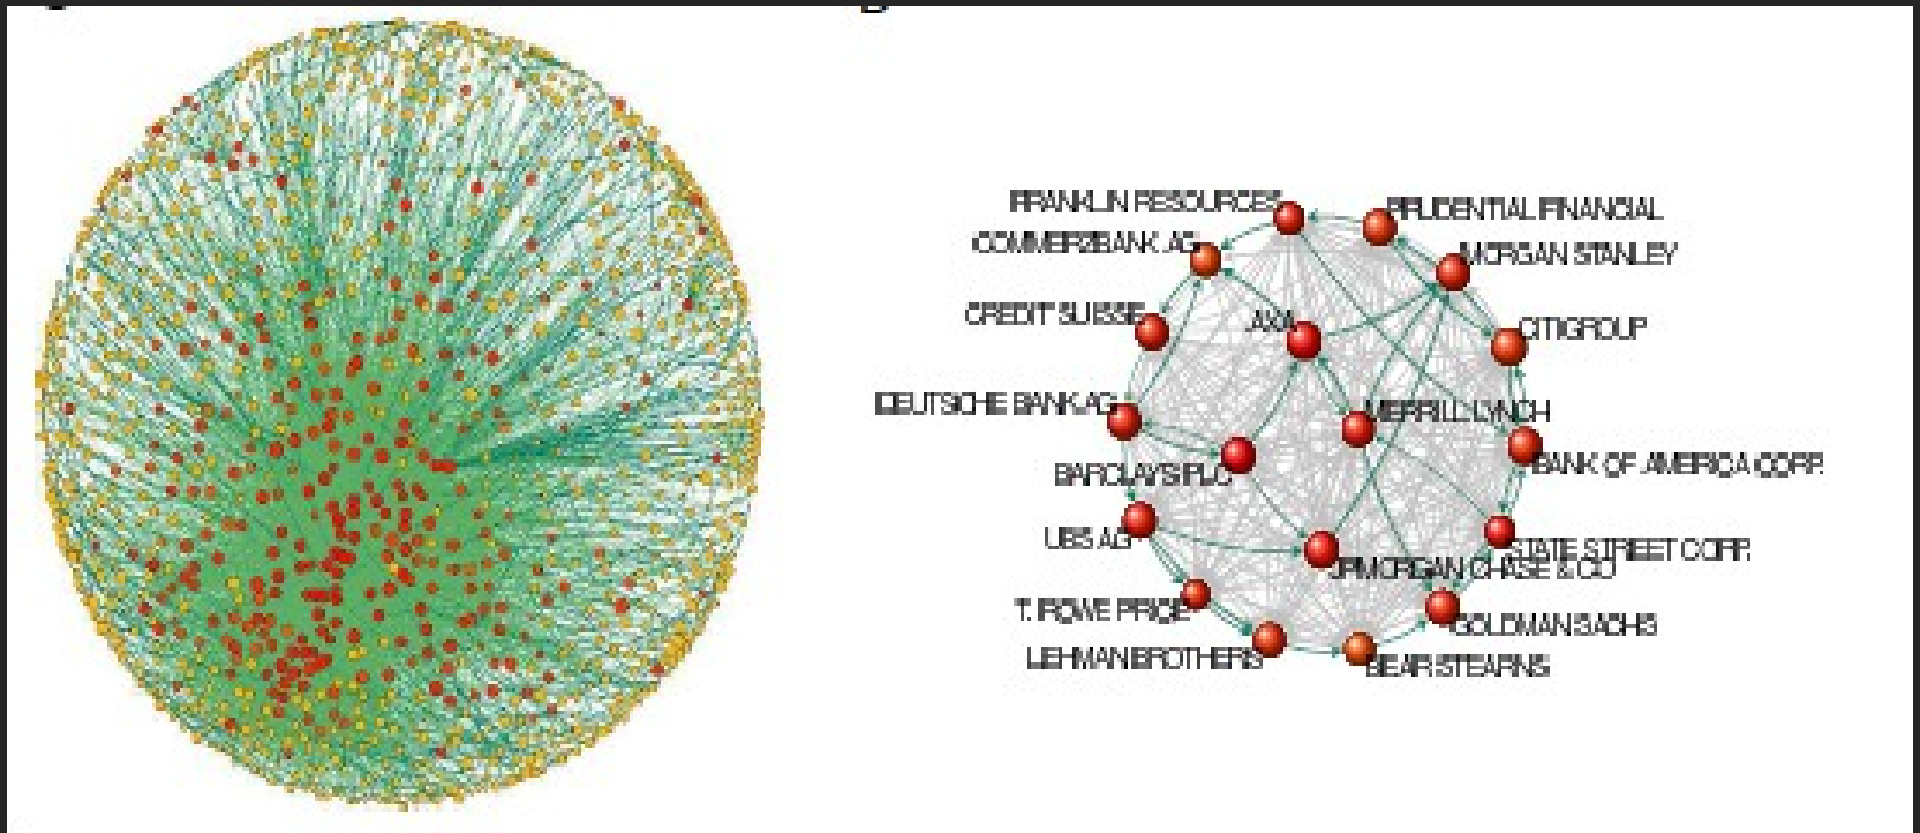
FRANKLIN RESOURCES
PRUDENTIAL FINANCIAL
COMMERZBANK AG
MORGAN STANLEY
CREDIT SUISSE
AXA
CITIGROUP
DEUTSCHE BANK AG
MERRILL LYNCH
BANK OF AMERICA CORP.
BARCLAYS PLC
UBS AG
STATE STREET CORP.
JPMORGAN CHASE & CO
T. ROWE PRICE
GOLDMAN SACHS
LEHMAN BROTHERS
BEAR STEARNS